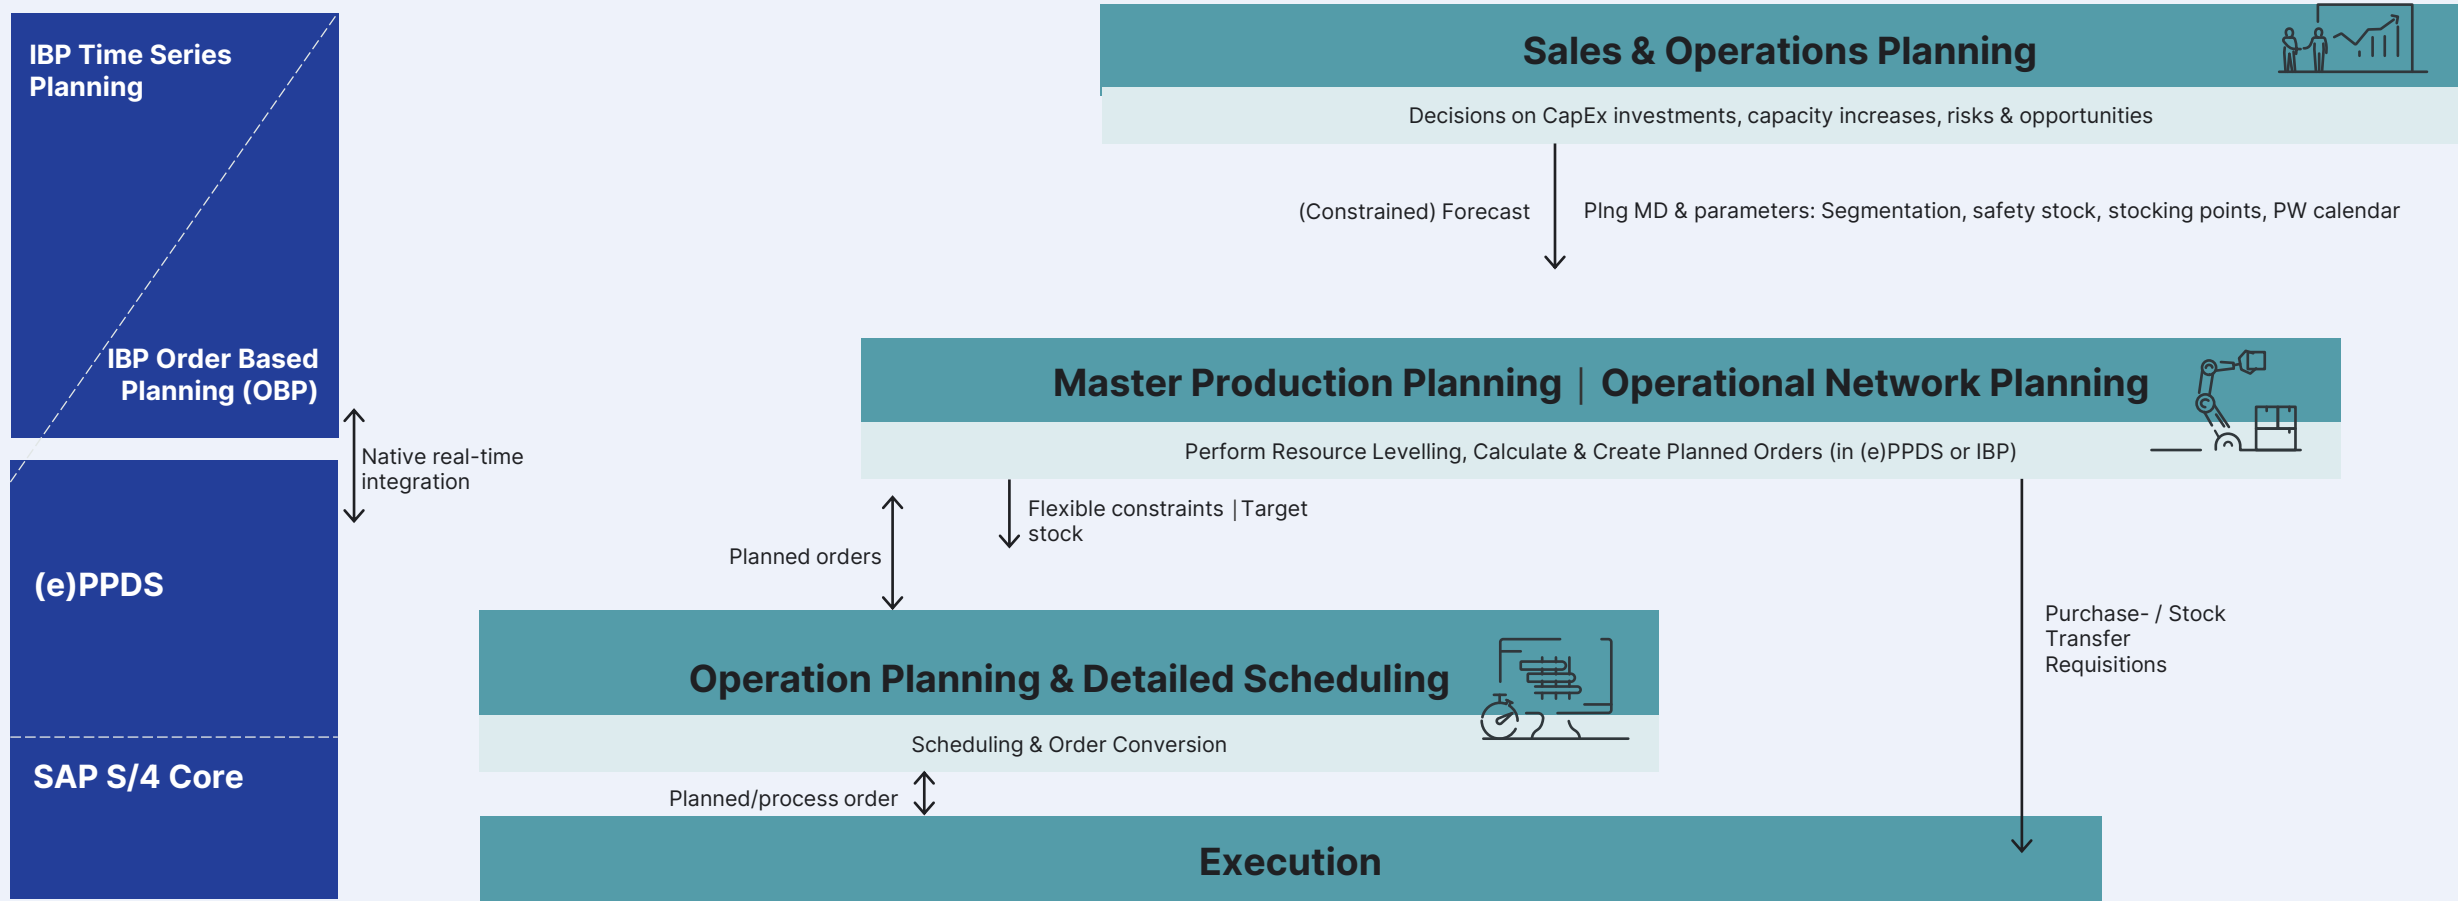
IBP Time Series Planning

IBP Order Based Planning (OBP)

(e)PPDS

SAP S/4 Core

Native real-time integration

Sales & Operations Planning

Decisions on CapEx investments, capacity increases, risks & opportunities

(Constrained) Forecast

Plng MD & parameters: Segmentation, safety stock, stocking points, PW calendar

Master Production Planning | Operational Network Planning

Perform Resource Levelling, Calculate & Create Planned Orders (in (e)PPDS or IBP)

Planned orders

Flexible constraints | Target stock

Purchase- / Stock Transfer Requisitions

Operation Planning & Detailed Scheduling

Scheduling & Order Conversion

Planned/process order

Execution